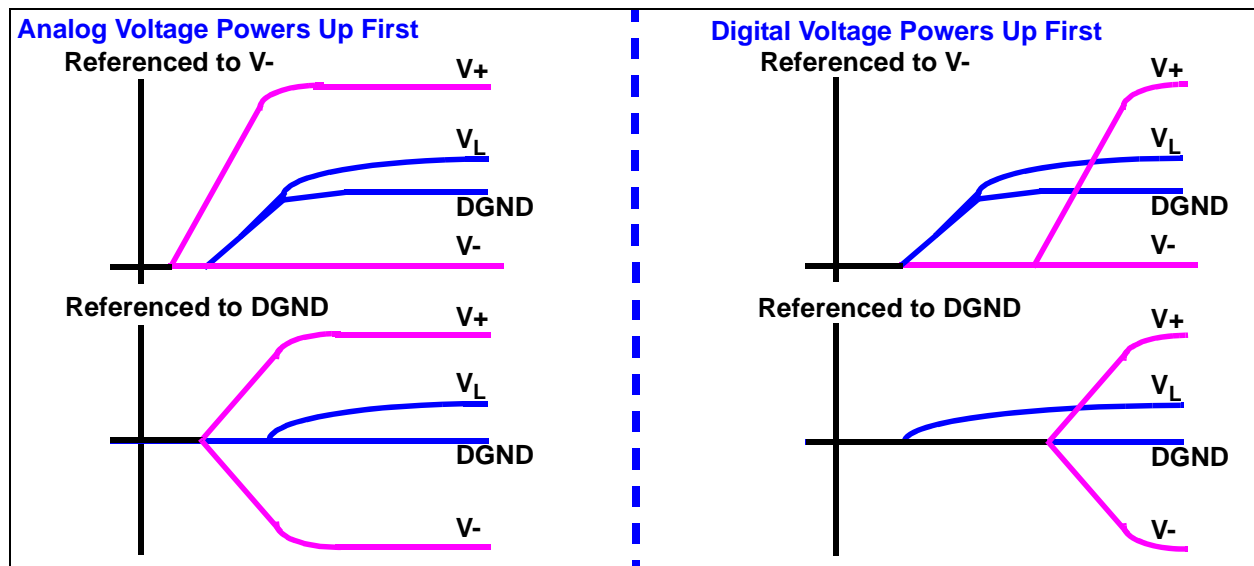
Analog Voltage Powers Up First

Referenced to V-

V+

$V_L$

DGND

V-

Referenced to DGND

V+

$V_L$

DGND

V-

Digital Voltage Powers Up First

Referenced to V-

V+

$V_L$

DGND

V-

Referenced to DGND

V+

$V_L$

DGND

V-